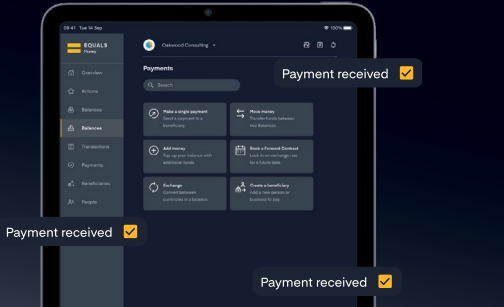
09:41 Tue 14 Sep
100%

EQUALS
Money

Oakwood Consulting

Overview
Actions
Balances
Balances
Transactions
Payments
Beneficiaries
People

Payments

Search

Make a single payment
Send a payment to a beneficiary

Move money
Transfer funds between the Balances

Add money
Top up your balance with additional funds

Book a Forward Contract
Lock in an exchange rate for a future date

Exchange
Convert between currencies in a balance

Create a beneficiary
Add a new personal or business to pay

Payment received
Payment received
Payment received